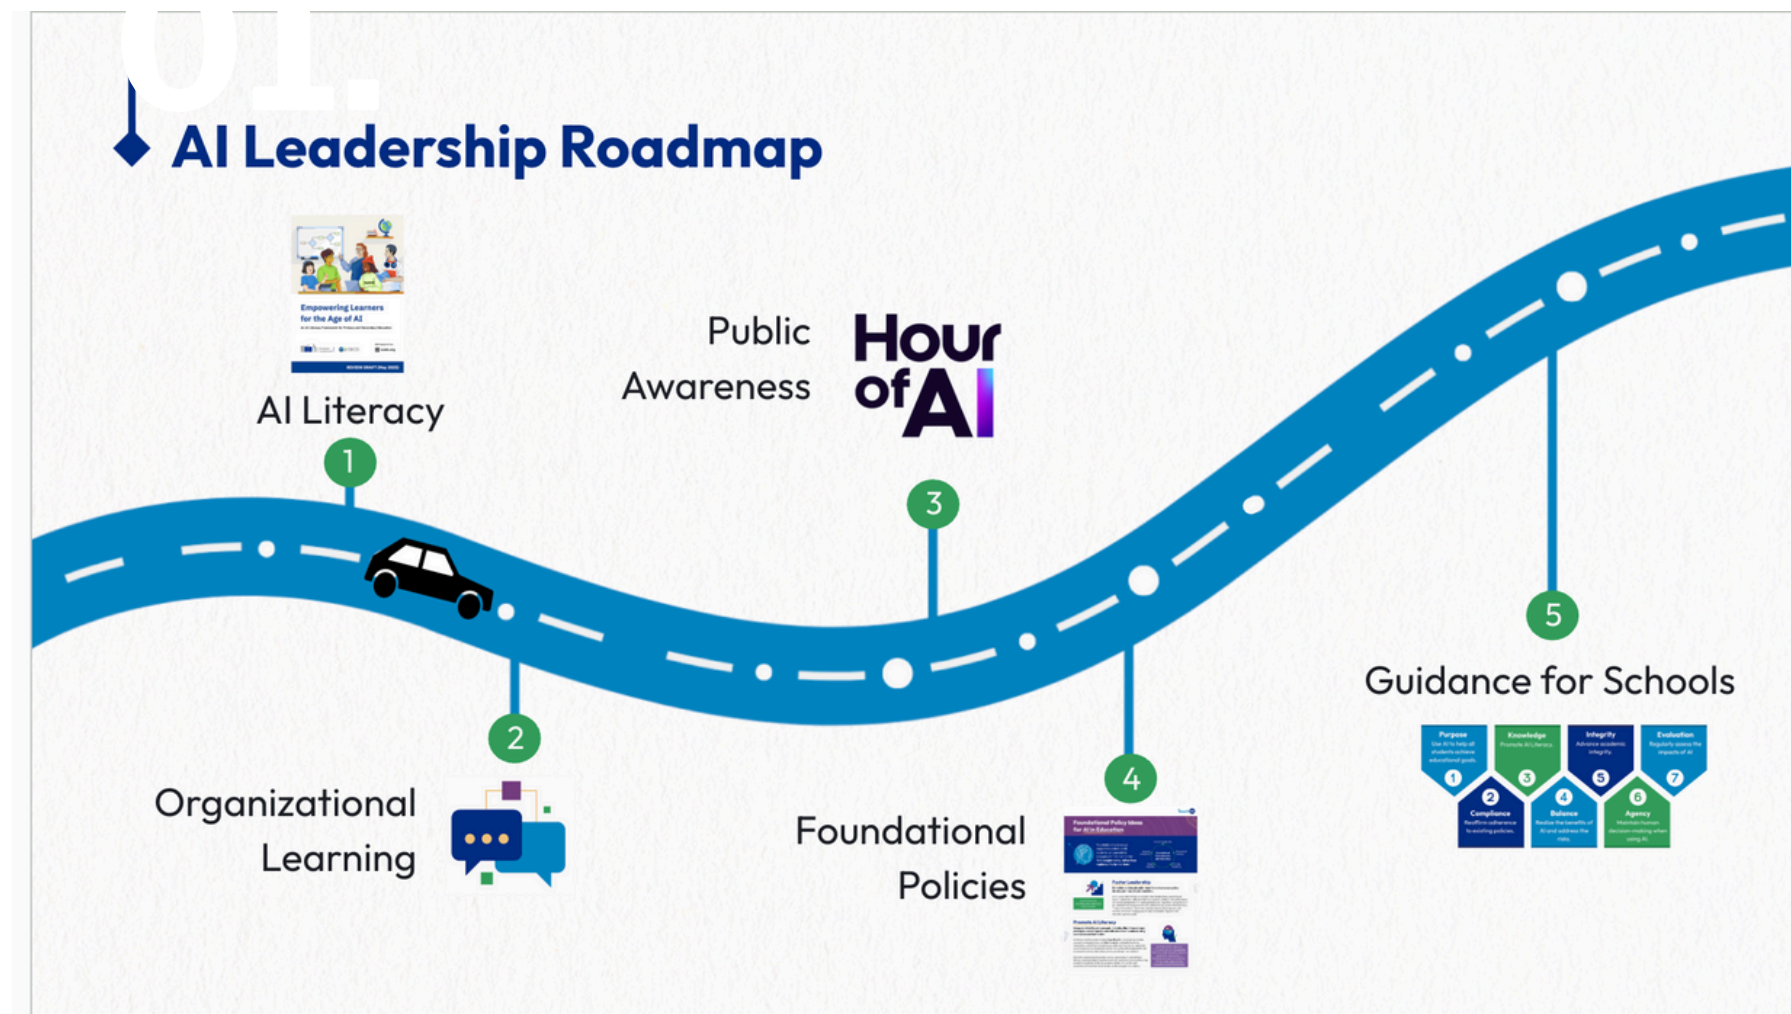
01.

AI Leadership Roadmap

Empowering Learners for the Age of AI

AI Literacy

1

Public Awareness

Hour of AI

3

2

Organizational Learning

4

Foundational Policies

Foundational Policy Ideas for AI in Education

5

Guidance for Schools

Purpose

Knowledge

Integrity

Evaluation

1

3

5

7

2

4

6

Compliance

Balance

Agency